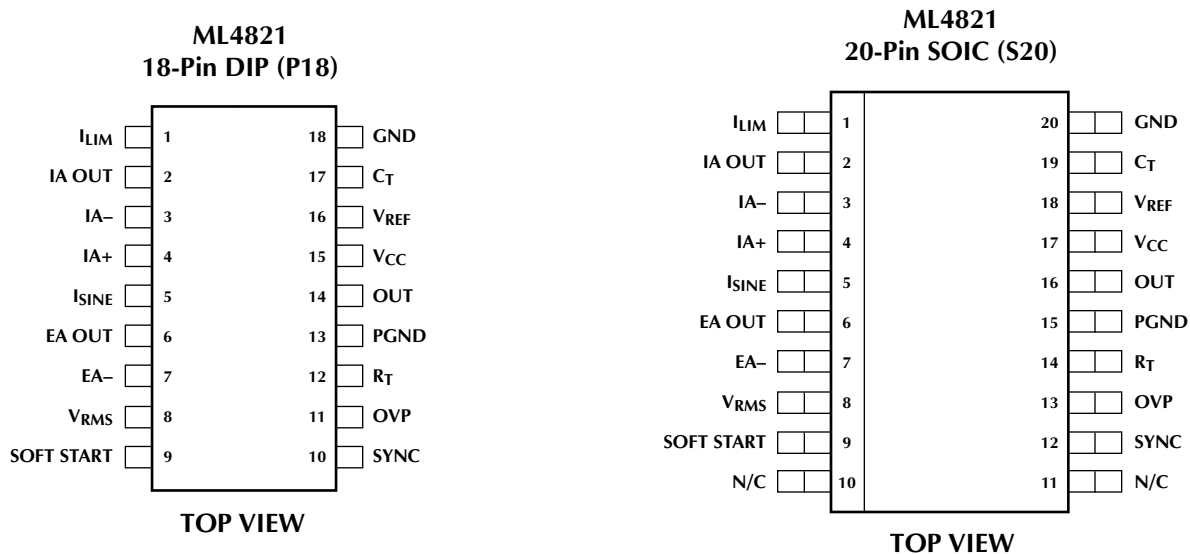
ML4821
18-Pin DIP (P18)

$I_{LIM}$ 1
IA OUT 2
IA– 3
IA+ 4
$I_{SINE}$ 5
EA OUT 6
EA– 7
$V_{RMS}$ 8
SOFT START 9

18 GND
17 $C_T$
16 $V_{REF}$
15 $V_{CC}$
14 OUT
13 PGND
12 $R_T$
11 OVP
10 SYNC

TOP VIEW

ML4821
20-Pin SOIC (S20)

$I_{LIM}$ 1
IA OUT 2
IA– 3
IA+ 4
$I_{SINE}$ 5
EA OUT 6
EA– 7
$V_{RMS}$ 8
SOFT START 9
N/C 10

20 GND
19 $C_T$
18 $V_{REF}$
17 $V_{CC}$
16 OUT
15 PGND
14 $R_T$
13 OVP
12 SYNC
11 N/C

TOP VIEW